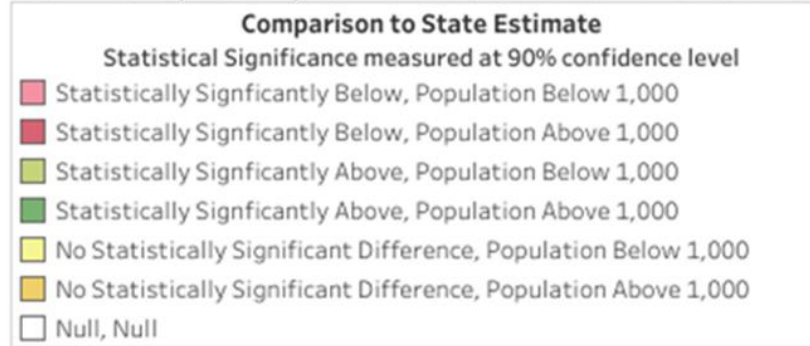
Comparison to State Estimate
Statistical Significance measured at 90% confidence level

Statistically Signficantly Below, Population Below 1,000
Statistically Signficantly Below, Population Above 1,000
Statistically Signficantly Above, Population Below 1,000
Statistically Signficantly Above, Population Above 1,000
No Statistically Significant Difference, Population Below 1,000
No Statistically Significant Difference, Population Above 1,000
Null, Null